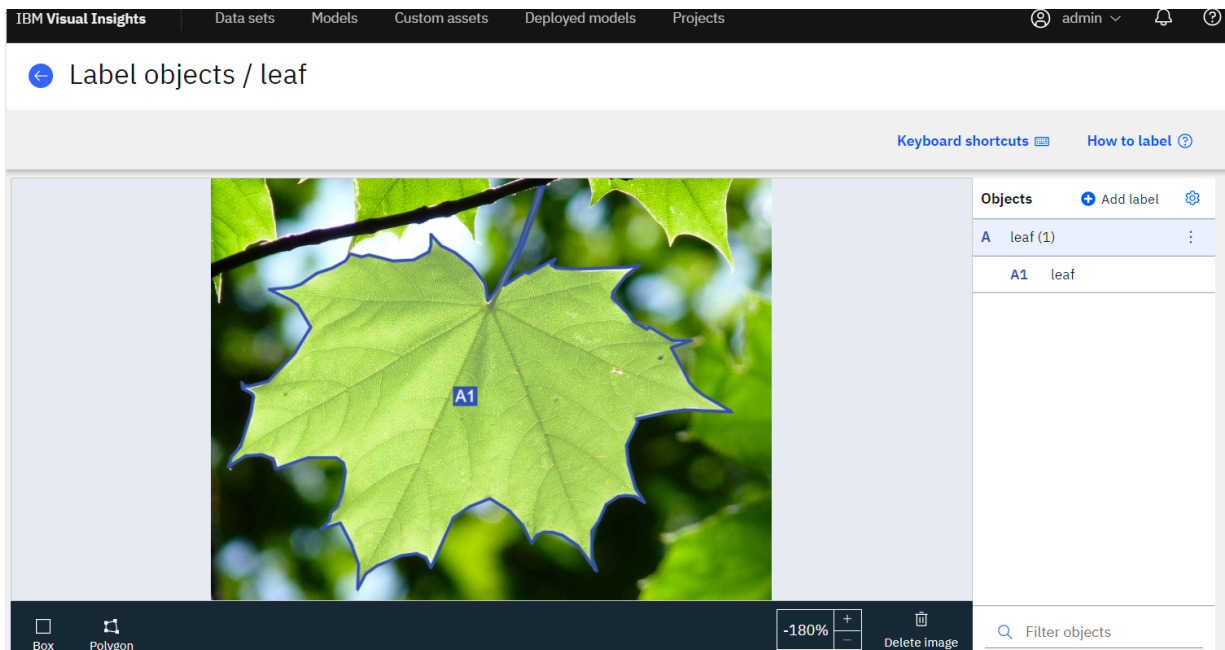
IBM Visual Insights Data sets Models Custom assets Deployed models Projects admin

Label objects / leaf

Keyboard shortcuts How to label

A1

Objects Add label

A leaf (1)

A1 leaf

Box Polygon -180% + − Delete image

Filter objects